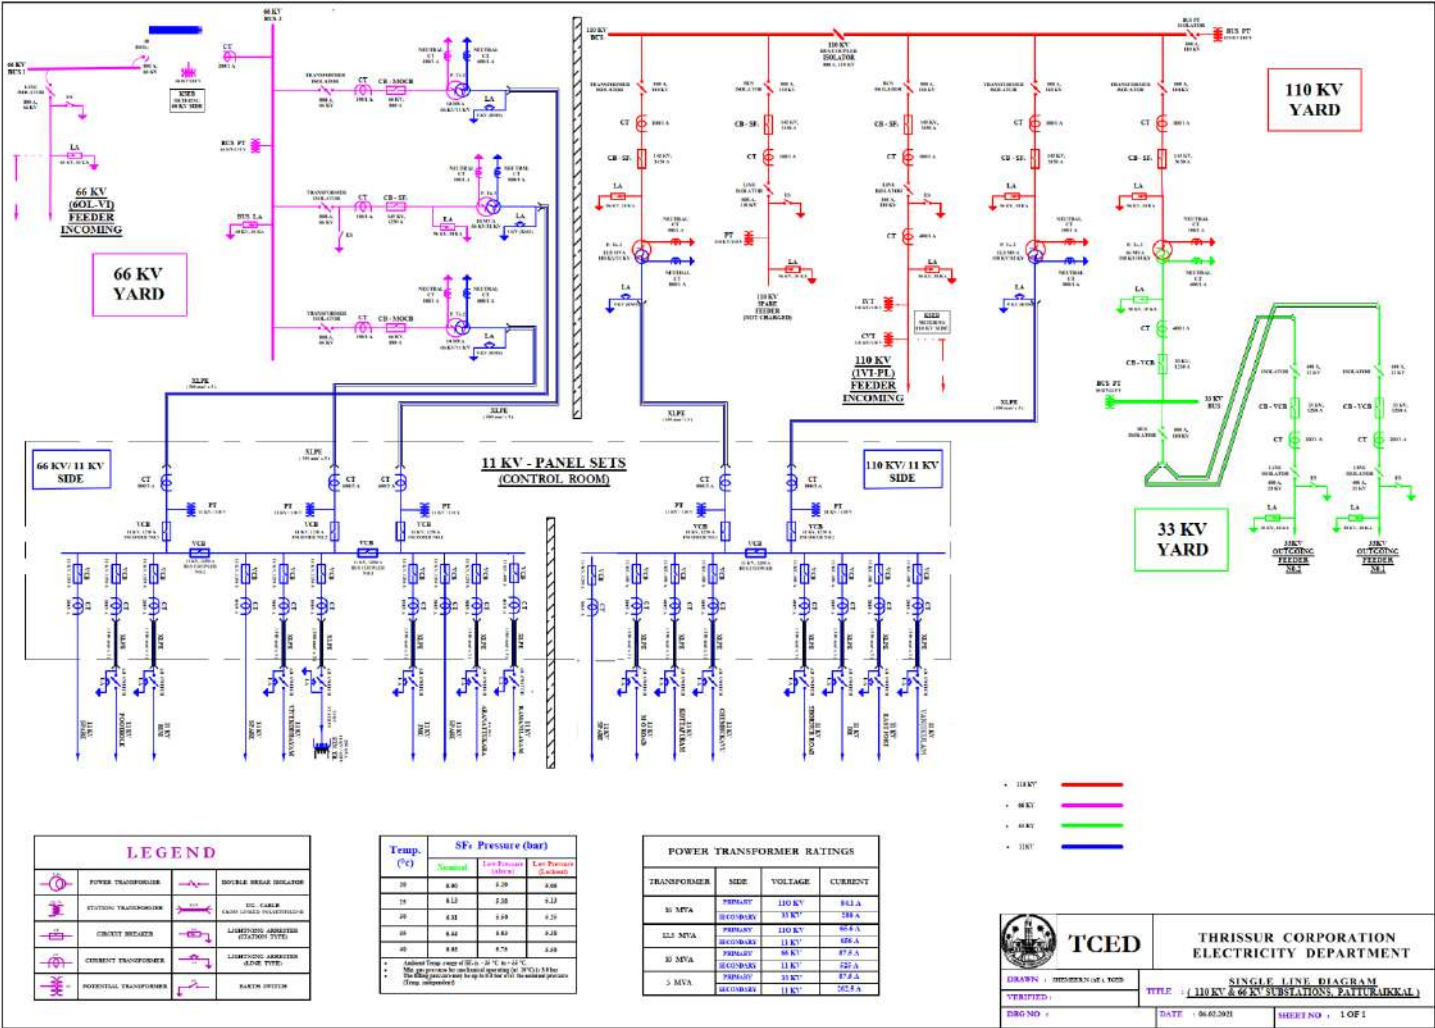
66 KV BUS 1

66 KV BUS I

66 KV (6OL-VI) FEEDER INCOMING

66 KV YARD

BUS PT

BUS LA

TRANSFORMER ISOLATOR

CT

CB - MOCB

CB - SF6

LA

NEUTRAL CT

XLPE

110 KV BUS

110 KV BUS COUPLER ISOLATOR

110 KV YARD

TRANSFORMER ISOLATOR

CB - SF6

CT

LA

PT

110 KV SPARE FEEDER (NOT CHARGED)

CVT

110 KV (1VI-PL) FEEDER INCOMING

BUS PT

33 KV BUS

CB - VCB

33 KV YARD

33KV OUTGOING FEEDER NO.1

33KV OUTGOING FEEDER NO.2

11 KV - PANEL SETS (CONTROL ROOM)

66 KV/ 11 KV SIDE

110 KV/ 11 KV SIDE

VCB

PT

CT

11 KV SPARE

11 KV POOTHOLE

11 KV SPARE

11 KV SPARE

11 KV SPARE

11 KV SPARE

11 KV SPARE

110 KV

66 KV

33 KV

11KV

LEGEND

| | POWER TRANSFORMER | | DOUBLE BREAK ISOLATOR |
|---|---|---|---|
| | STATION TRANSFORMER | | DC CABLE |
| | CIRCUIT BREAKER | | LIGHTNING ARRESTER (STATION TYPE) |
| | CURRENT TRANSFORMER | | LIGHTNING ARRESTER (LINE TYPE) |
| | POTENTIAL TRANSFORMER | | EARTH SWITCH |

| Temp. (°C) | SF₆ Pressure (bar) Nominal | Low Pressure (alarm) | Low Pressure (Lockout) |
|---|---|---|---|
| 20 | 6.00 | 5.20 | 5.00 |
| 25 | 6.13 | 5.30 | 5.13 |
| 30 | 6.31 | 5.50 | 5.29 |
| 35 | 6.44 | 5.63 | 5.38 |
| 40 | 6.60 | 5.79 | 5.50 |

POWER TRANSFORMER RATINGS

| TRANSFORMER | SIDE | VOLTAGE | CURRENT |
|---|---|---|---|
| 16 MVA | PRIMARY | 110 KV | 84.0 A |
| | SECONDARY | 33 KV | 280 A |
| 12.5 MVA | PRIMARY | 110 KV | 65.6 A |
| | SECONDARY | 11 KV | 656 A |
| 10 MVA | PRIMARY | 66 KV | 87.5 A |
| | SECONDARY | 11 KV | 525 A |
| 5 MVA | PRIMARY | 33 KV | 87.5 A |
| | SECONDARY | 11 KV | 262.5 A |

TCED

THRISSUR CORPORATION ELECTRICITY DEPARTMENT

DRAWN :

VERIFIED :

DRG NO :

TITLE : SINGLE LINE DIAGRAM ( 110 KV & 66 KV SUBSTATIONS, PATTURAIKKAL )

DATE : 06.02.2021

SHEET NO : 1 OF 1